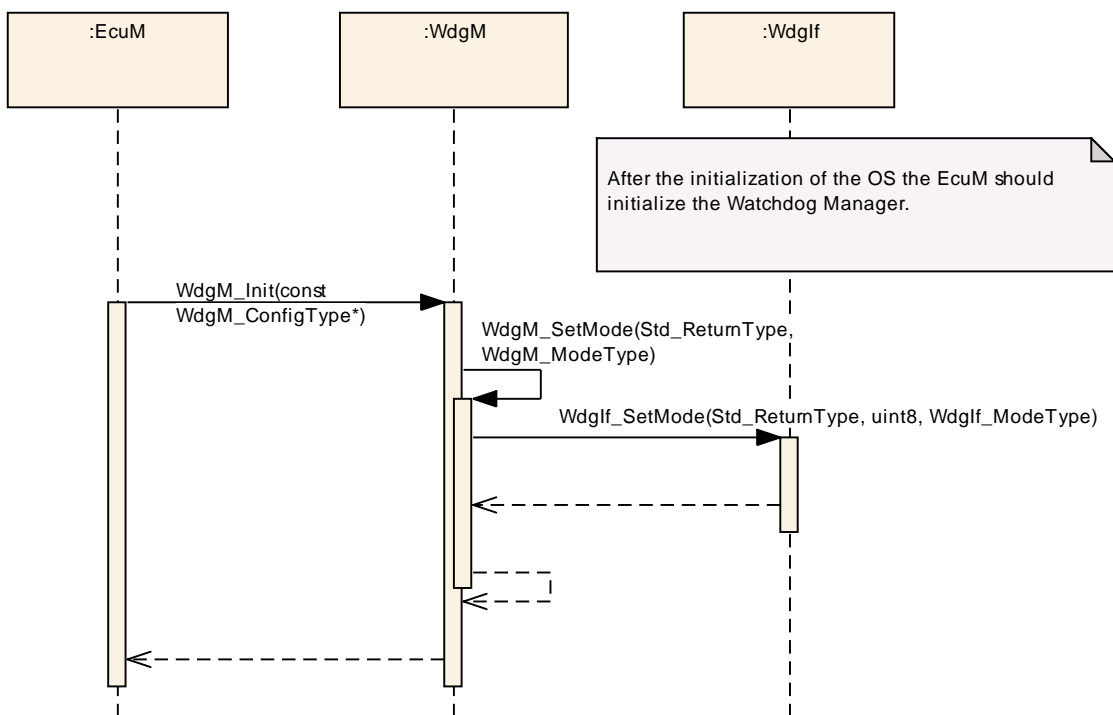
:EcuM

:WdgM

:WdgIf

After the initialization of the OS the EcuM should initialize the Watchdog Manager.

WdgM_Init(const WdgM_ConfigType*)

WdgM_SetMode(Std_ReturnType, WdgM_ModeType)

WdgIf_SetMode(Std_ReturnType, uint8, WdgIf_ModeType)